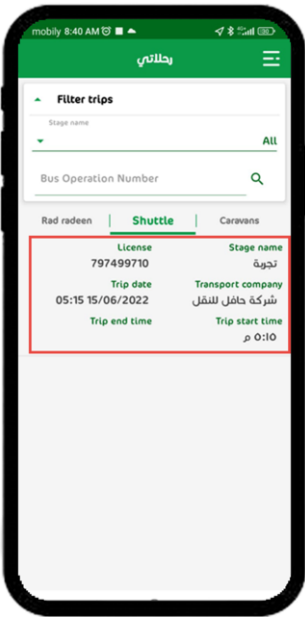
mobily 8:40 AM

رحلاتي

Filter trips

Stage name

All

Bus Operation Number

Rad radeen | Shuttle | Caravans

License
797499710

Stage name
تجربة

Trip date
05:15 15/06/2022

Transport company
شركة حافل للنقل

Trip end time

Trip start time
٥:١٥ م